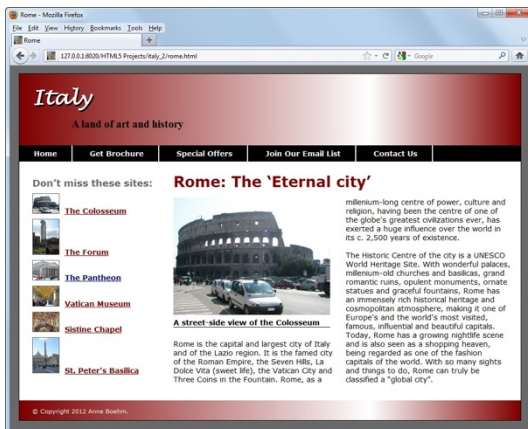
Rome - Mozilla Firefox

File Edit View History Bookmarks Tools Help

Rome

127.0.0.1:8020/HTML5 Projects/italy_2/rome.html

Google

Italy

A land of art and history

Home | Get Brochure | Special Offers | Join Our Email List | Contact Us

Don't miss these sites:

The Colosseum

The Forum

The Pantheon

Vatican Museum

Sistine Chapel

St. Peter's Basilica

Rome: The 'Eternal city'

A street-side view of the Colosseum

Rome is the capital and largest city of Italy and of the Lazio region. It is the famed city of the Roman Empire, the Seven Hills, La Dolce Vita (sweet life), the Vatican City and Three Coins in the Fountain. Rome, as a millenium-long centre of power, culture and religion, having been the centre of one of the globe's greatest civilizations ever, has exerted a huge influence over the world in its c. 2,500 years of existence.

The Historic Centre of the city is a UNESCO World Heritage Site. With wonderful palaces, millenium-old churches and basilicas, grand romantic ruins, opulent monuments, ornate statues and graceful fountains, Rome has an immensely rich historical heritage and cosmopolitan atmosphere, making it one of Europe's and the world's most visited, famous, influential and beautiful capitals. Today, Rome has a growing nightlife scene and is also seen as a shopping heaven, being regarded as one of the fashion capitals of the world. With so many sights and things to do, Rome can truly be classified a "global city".

© Copyright 2012 Anne Boehm.